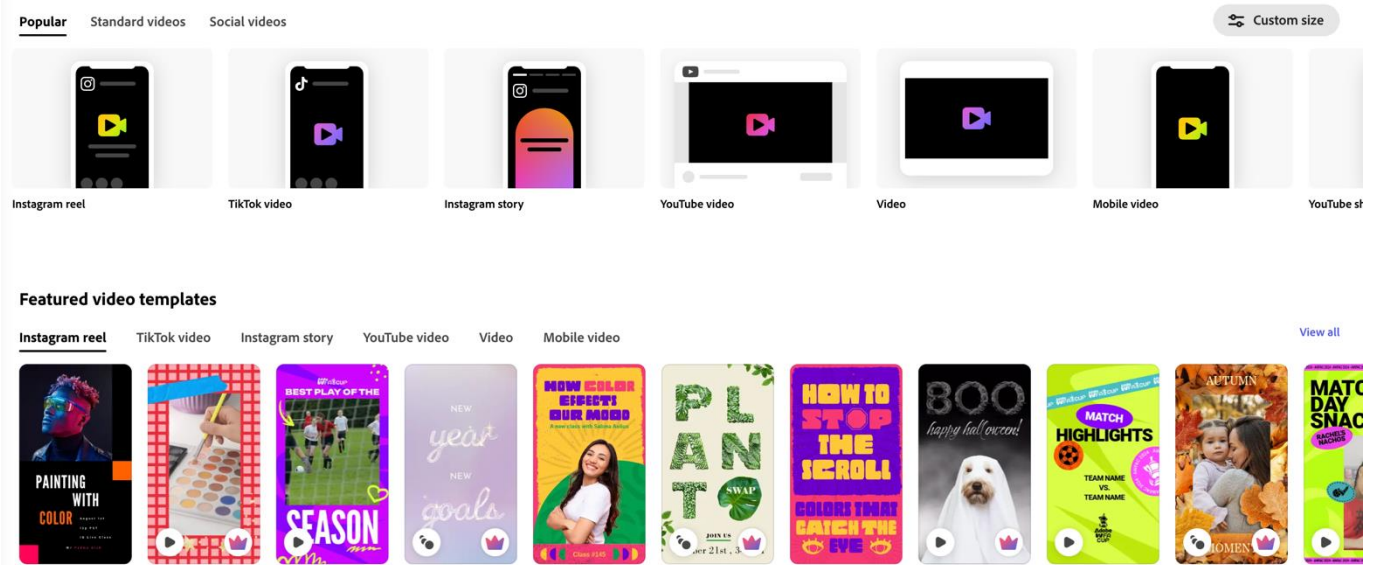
Popular Standard videos Social videos

Custom size

Instagram reel

TikTok video

Instagram story

YouTube video

Video

Mobile video

YouTube sh

Featured video templates

Instagram reel TikTok video Instagram story YouTube video Video Mobile video

View all

PAINTING WITH COLOR

BEST PLAY OF THE SEASON

NEW year NEW goals

HOW COLOR EFFECTS OUR MOOD

PLANT SWAP

JOIN US

HOW TO STOP THE SCROLL COLORS THAT CATCH THE EYE

BOO happy halloween!

MATCH HIGHLIGHTS

TEAM NAME VS. TEAM NAME

AUTUMN

MATC DAY SNAC